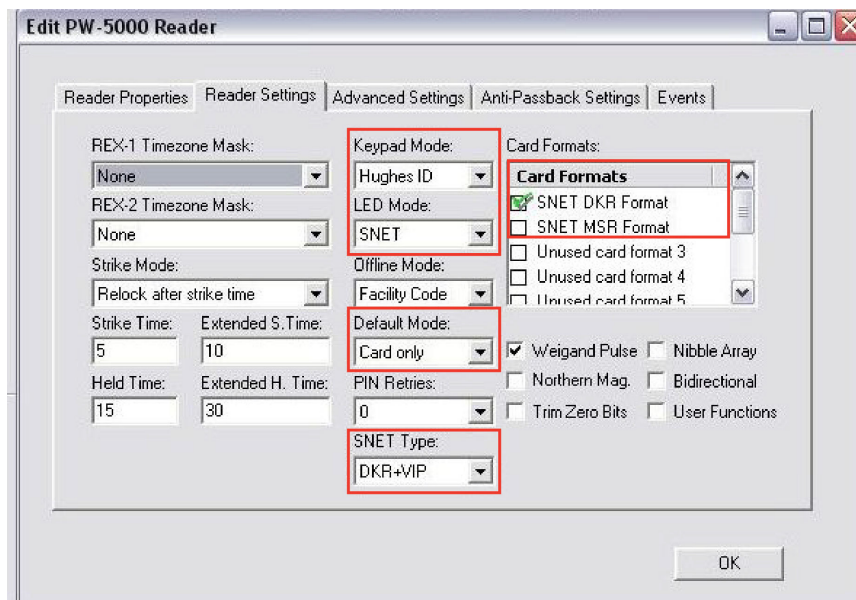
Edit PW-5000 Reader

Reader Properties | Reader Settings | Advanced Settings | Anti-Passback Settings | Events

REX-1 Timezone Mask:
None
REX-2 Timezone Mask:
None
Strike Mode:
Relock after strike time
Strike Time: 5
Extended S.Time: 10
Held Time: 15
Extended H. Time: 30

Keypad Mode:
Hughes ID
LED Mode:
SNET
Offline Mode:
Facility Code
Default Mode:
Card only
PIN Retries:
0
SNET Type:
DKR+VIP

Card Formats:
Card Formats
SNET DKR Format
SNET MSR Format
Unused card format 3
Unused card format 4
Unused card format 5

Weigand Pulse
Nibble Array
Northern Mag.
Bidirectional
Trim Zero Bits
User Functions

OK